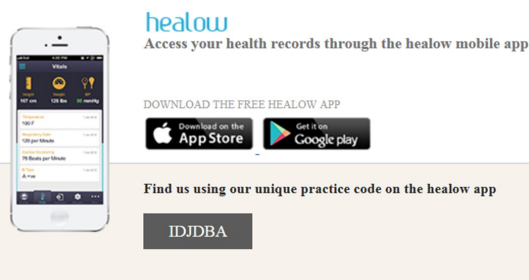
Vitals
Height
107 cm
Weight
128 lbs
BP
80 mmHg
Temperature
100 F
Respiratory Rate
120 per Minute
Cardiac Monitoring
76 Beats per Minute
B Type
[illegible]

healow
Access your health records through the healow mobile app

DOWNLOAD THE FREE HEALOW APP

Download on the
App Store

Get it on
Google play

Find us using our unique practice code on the healow app

IDJDBA